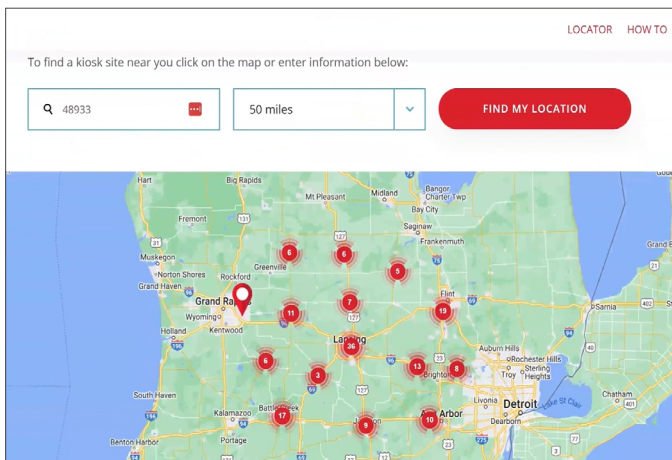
LOCATOR HOW TO

To find a kiosk site near you click on the map or enter information below:

48933

50 miles

FIND MY LOCATION

Hart
Big Rapids
Midland
Bangor
Charter Twp
Bay City
Fremont
Saginaw
Frankenmuth
Muskegon
Greenville
Norton Shores
Rockford
Grand Haven
Grand Rapids
Flint
Sarnia
Wyoming
Holland
Kentwood
Lansing
Auburn Hills
Rochester Hills
Sterling Heights
Brighton
South Haven
Livonia
Detroit
Lake St Clair
Chatham
Kalamazoo
Battle Creek
Ann Arbor
Dearborn
Portage
Benton Harbor
6
6
5
7
19
11
36
6
13
8
3
17
9
10